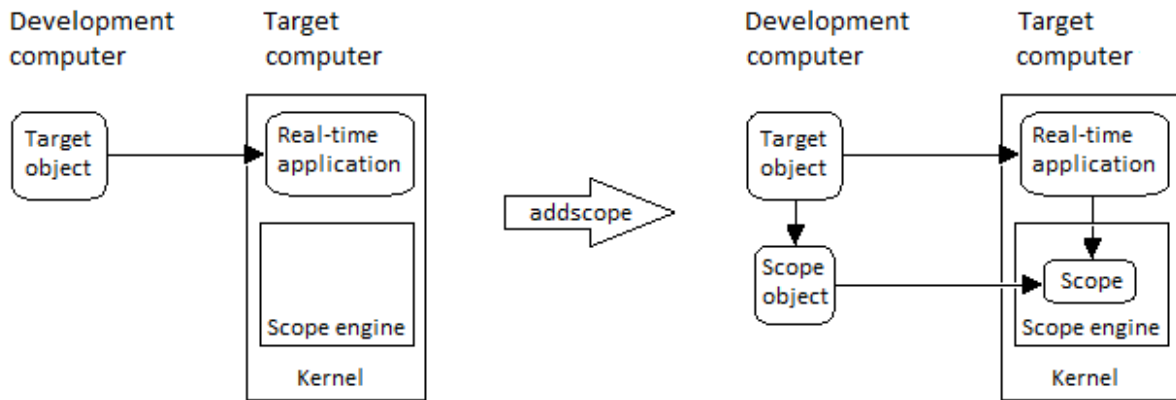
Development computer

Target computer

Target object

Real-time application

Scope engine

Kernel

addscope

Development computer

Target computer

Target object

Real-time application

Scope object

Scope

Scope engine

Kernel